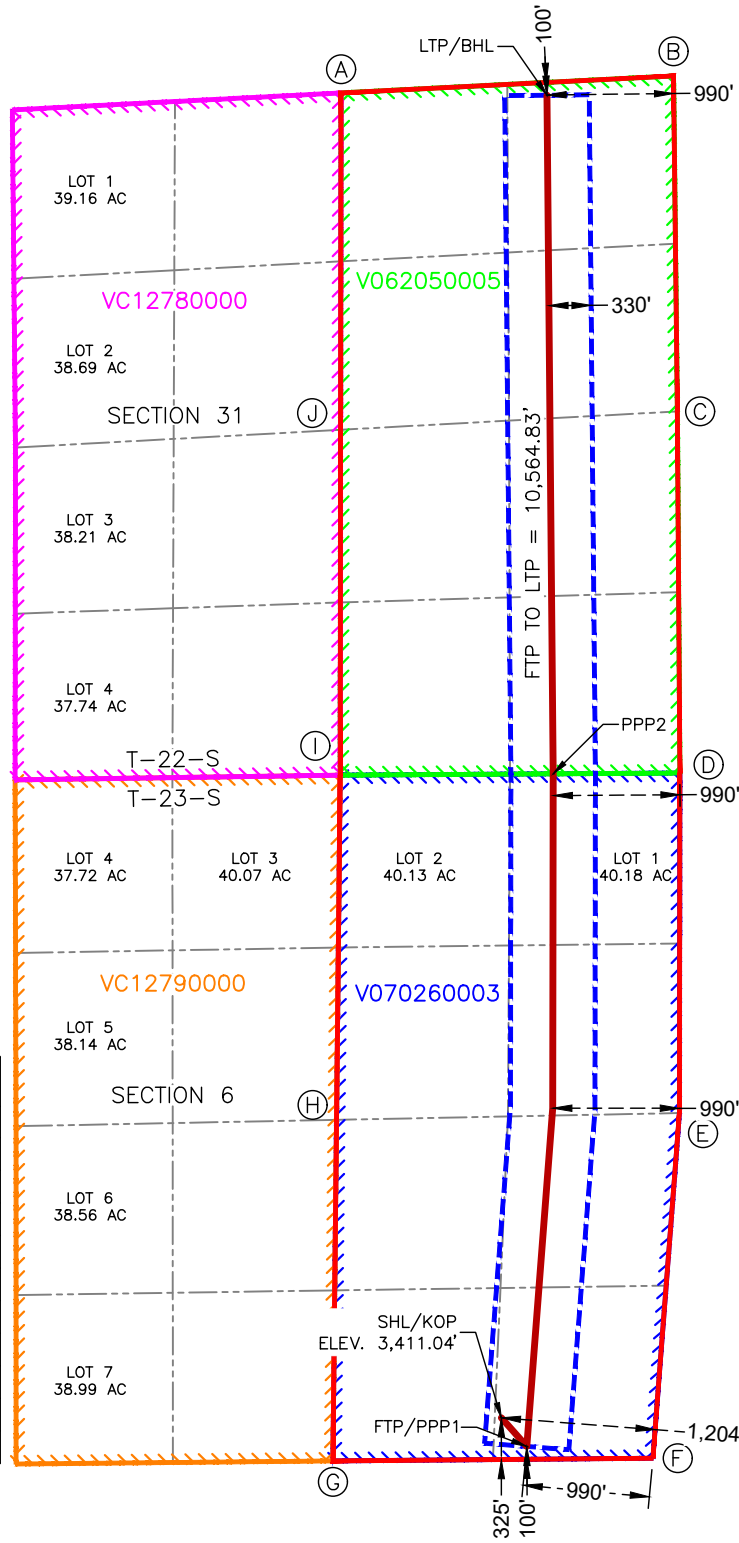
LTP/BHL
100'
Ⓐ
Ⓑ
990'

LOT 1
39.16 AC

VC12780000

V062050005

330'

LOT 2
38.69 AC

SECTION 31
Ⓙ
Ⓒ

LOT 3
38.21 AC

FTP TO LTP = 10,564.83'

LOT 4
37.74 AC

PPP2
Ⓘ
Ⓓ
T-22-S
T-23-S
990'

LOT 4
37.72 AC

LOT 3
40.07 AC

LOT 2
40.13 AC

LOT 1
40.18 AC

VC12790000

V070260003

LOT 5
38.14 AC

SECTION 6
Ⓗ
990'
Ⓔ

LOT 6
38.56 AC

SHL/KOP
ELEV. 3,411.04'

LOT 7
38.99 AC

FTP/PPP1
1,204
Ⓖ
Ⓕ
325'
100'
990'